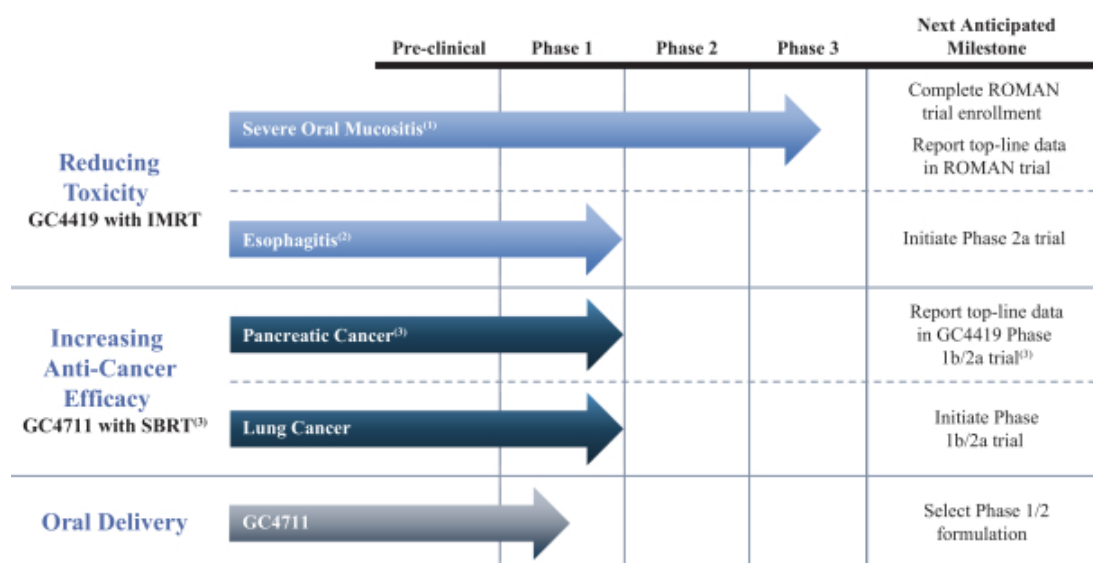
| | | Pre-clinical | Phase 1 | Phase 2 | Phase 3 | Next Anticipated Milestone |
|---|---|---|---|---|---|---|
| Reducing Toxicity GC4419 with IMRT | Severe Oral Mucositis$^{(1)}$ | | | | | Complete ROMAN trial enrollment. Report top-line data in ROMAN trial |
| | Esophagitis$^{(2)}$ | | | | | Initiate Phase 2a trial |
| Increasing Anti-Cancer Efficacy GC4711 with SBRT$^{(3)}$ | Pancreatic Cancer$^{(3)}$ | | | | | Report top-line data in GC4419 Phase 1b/2a trial$^{(3)}$ |
| | Lung Cancer | | | | | Initiate Phase 1b/2a trial |
| Oral Delivery | GC4711 | | | | | Select Phase 1/2 formulation |